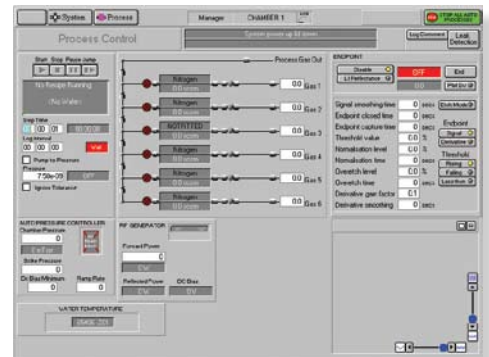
System Process Manager CHAMBER 1

STOP ALL AUTO PROCESSES

Process Control

System powered up at

Log Comment Last Detection

Start Stop Pause Jump

No Recipe Running

(No Wafer)

Step Time

00 00 01

Log Interval

00 00

Pump to Pressure

Pressure

7.50e-05

Ignore Tolerance

Process Gas Out

Nitrogen 0.0 Gas 1

Nitrogen 0.0 Gas 2

NOTFITTED 0.0 Gas 3

Nitrogen 0.0 Gas 4

Nitrogen 0.0 Gas 5

Nitrogen 0.0 Gas 6

ENDPOINT

Disable

OFF

End

Plot

Signal smoothing time 0 secs

Endpoint closed time 0 secs

Endpoint capture time 0 secs

Threshold value 0.0 %

Normalization level 0.0 %

Normalization time 0 secs

Overetch level 0.0 %

Overetch time 0 secs

Derivative gain factor 0.1

Derivative smoothing 0 secs

Endpoint

Signal

Derivative

Threshold

Rising

Falling

AUTO PRESSURE CONTROLLER

Chamber Pressure

0

Baffle Pressure

0

Dc Bias Minimum 0

Ramp Rate 0

RF GENERATOR

Forward Power

0

0W

Reflected Power

DC Bias

0V

WATER TEMPERATURE